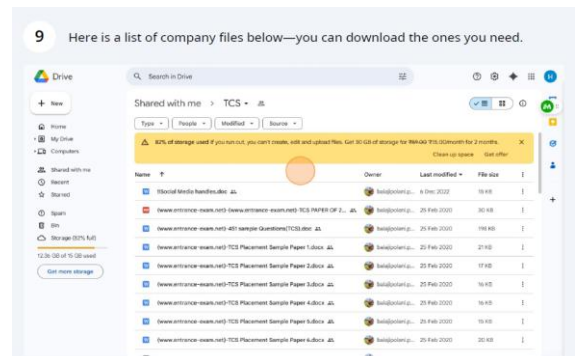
9 Here is a list of company files below—you can download the ones you need.

Drive

Search in Drive

+ New

Home
My Drive
Computers

Shared with me
Recent
Starred

Spam
Bin
Storage (82% full)

12.3 GB of 15 GB used

Get more storage

Shared with me > TCS

Type People Modified Source

82% of storage used If you run out, you can't create, edit and upload files. Get 30 GB of storage for ₹49.00 ₹15.00/month for 2 months.

Clean up space Get offer

| Name ↑ | Owner | Last modified | File size |
|---|---|---|---|
| 1Social Media handles.doc | balaji@olanl.p... | 6 Dec 2022 | 15 KB |
| (www.entrance-exam.net)-(www.entrance-exam.net)-TCS PAPER OF 2... | balaji@olanl.p... | 25 Feb 2020 | 30 KB |
| (www.entrance-exam.net)-451 sample Questions(TCS).doc | balaji@olanl.p... | 25 Feb 2020 | 116 KB |
| (www.entrance-exam.net)-TCS Placement Sample Paper 1.docx | balaji@olanl.p... | 25 Feb 2020 | 21 KB |
| (www.entrance-exam.net)-TCS Placement Sample Paper 2.docx | balaji@olanl.p... | 25 Feb 2020 | 17 KB |
| (www.entrance-exam.net)-TCS Placement Sample Paper 3.docx | balaji@olanl.p... | 25 Feb 2020 | 16 KB |
| (www.entrance-exam.net)-TCS Placement Sample Paper 4.docx | balaji@olanl.p... | 25 Feb 2020 | 16 KB |
| (www.entrance-exam.net)-TCS Placement Sample Paper 5.docx | balaji@olanl.p... | 25 Feb 2020 | 16 KB |
| (www.entrance-exam.net)-TCS Placement Sample Paper 6.docx | balaji@olanl.p... | 25 Feb 2020 | 15 KB |